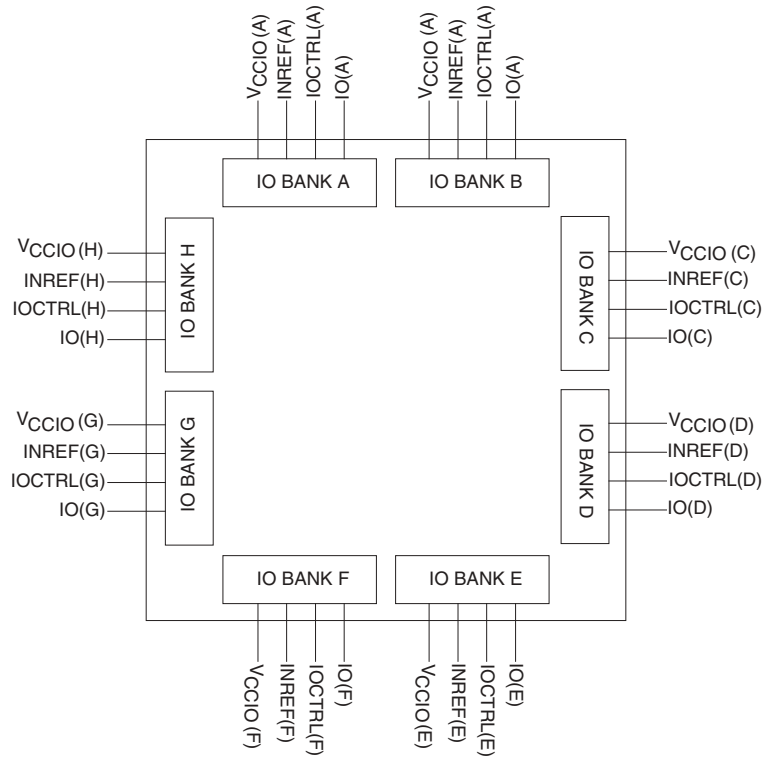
$V_{CCIO}$(A)
INREF(A)
IOCTRL(A)
IO(A)

$V_{CCIO}$(A)
INREF(A)
IOCTRL(A)
IO(A)

IO BANK A

IO BANK B

$V_{CCIO}$(H)
INREF(H)
IOCTRL(H)
IO(H)

IO BANK H

IO BANK C

$V_{CCIO}$(C)
INREF(C)
IOCTRL(C)
IO(C)

$V_{CCIO}$(G)
INREF(G)
IOCTRL(G)
IO(G)

IO BANK G

IO BANK D

$V_{CCIO}$(D)
INREF(D)
IOCTRL(D)
IO(D)

IO BANK F

IO BANK E

$V_{CCIO}$(F)
INREF(F)
IOCTRL(F)
IO(F)

$V_{CCIO}$(E)
INREF(E)
IOCTRL(E)
IO(E)